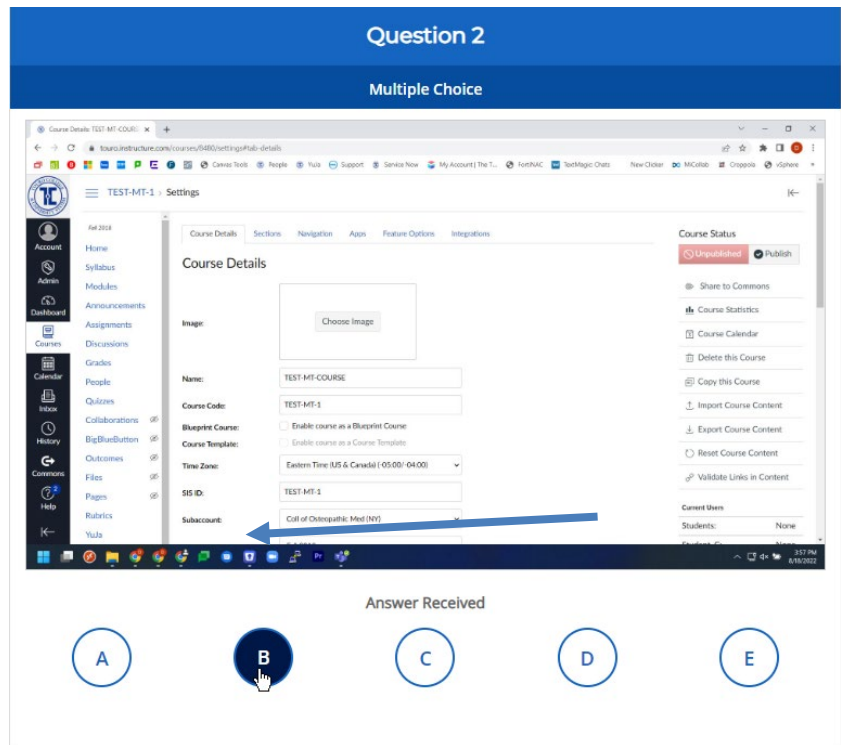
Question 2

Multiple Choice

Course Details: TEST-MT-COURS ×  +

touro.instructure.com/courses/5480/settings#tab-details

Canvas Tools  People  Yuja  Support  Service Now  My Account | The T...  FortiNAC  TextMagic Chats  New Clicker  MiCollab  Croppola  vSphere

TEST-MT-1 › Settings

Account
Admin
Dashboard
Courses
Calendar
Inbox
History
Commons
Help

Fall 2018
Home
Syllabus
Modules
Announcements
Assignments
Discussions
Grades
People
Quizzes
Collaborations
BigBlueButton
Outcomes
Files
Pages
Rubrics
Yuja

Course Details  Sections  Navigation  Apps  Feature Options  Integrations

Course Details

Image:  Choose Image

Name:  TEST-MT-COURSE

Course Code:  TEST-MT-1

Blueprint Course:  Enable course as a Blueprint Course

Course Template:  Enable course as a Course Template

Time Zone:  Eastern Time (US & Canada) (-05:00/-04:00)

SIS ID:  TEST-MT-1

Subaccount:  Coll of Osteopathic Med (NY)

Course Status
Unpublished  Publish

Share to Commons
Course Statistics
Course Calendar
Delete this Course
Copy this Course
Import Course Content
Export Course Content
Reset Course Content
Validate Links in Content

Current Users
Students:  None

3:57 PM
8/18/2022

Answer Received

A  B  C  D  E